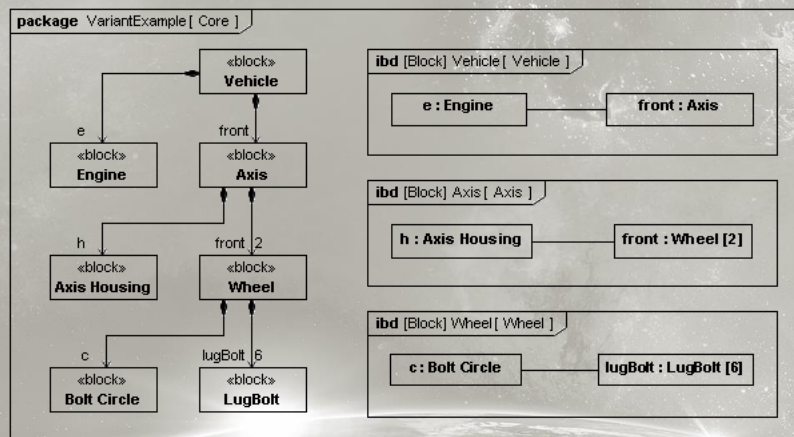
package VariantExample[ Core ]

«block»
Vehicle

e

front

«block»
Engine

«block»
Axis

h

front 2

«block»
Axis Housing

«block»
Wheel

c

lugBolt 6

«block»
Bolt Circle

«block»
LugBolt

ibd [Block] Vehicle [ Vehicle ]

e : Engine

front : Axis

ibd [Block] Axis [ Axis ]

h : Axis Housing

front : Wheel [2]

ibd [Block] Wheel [ Wheel ]

c: Bolt Circle

lugBolt : LugBolt [6]